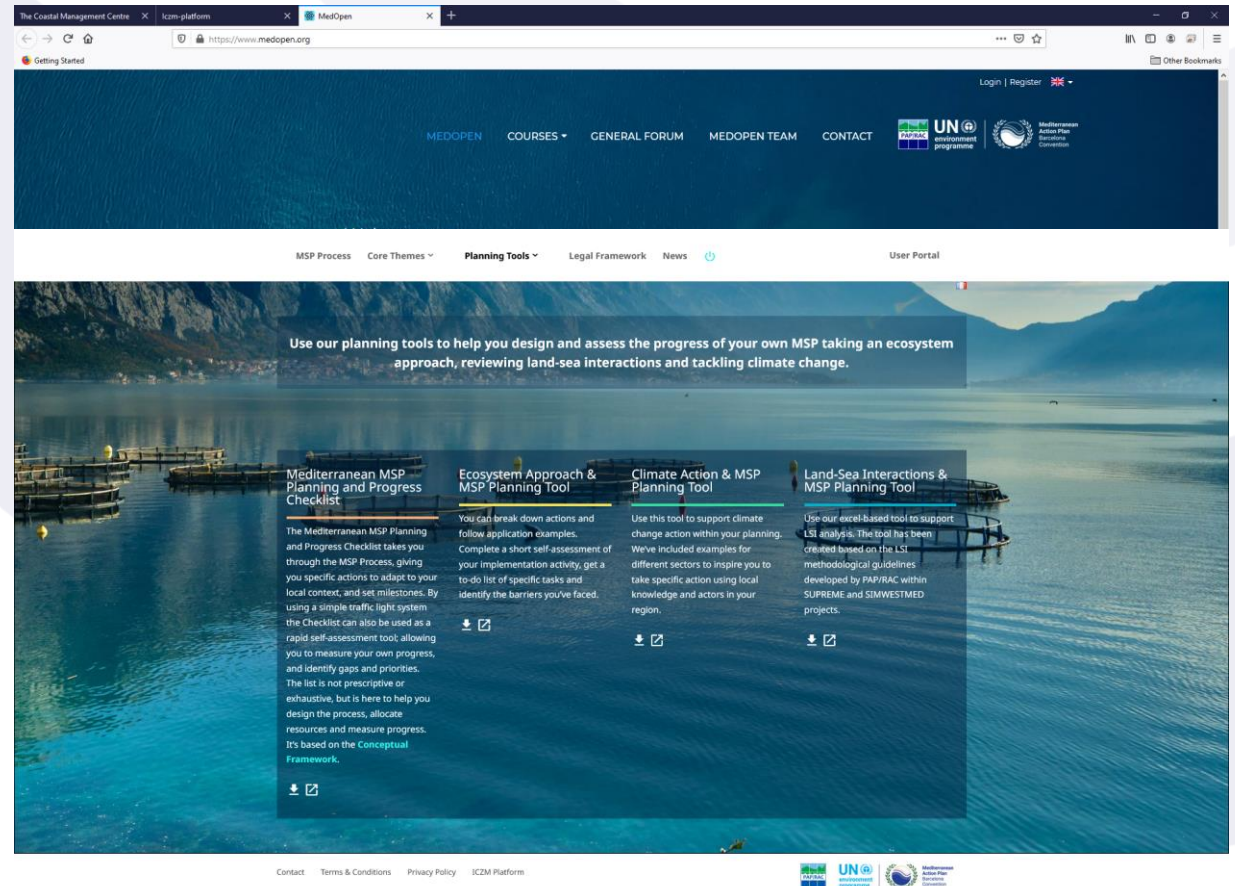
The Coastal Management Centre × Iczm-platform × MedOpen × +

https://www.medopen.org

Getting Started

Other Bookmarks

Login | Register

MEDOPEN COURSES GENERAL FORUM MEDOPEN TEAM CONTACT

PAP/RAC UN environment programme Mediterranean Action Plan Barcelona Convention

MSP Process Core Themes Planning Tools Legal Framework News User Portal

Use our planning tools to help you design and assess the progress of your own MSP taking an ecosystem approach, reviewing land-sea interactions and tackling climate change.

Mediterranean MSP Planning and Progress Checklist

The Mediterranean MSP Planning and Progress Checklist takes you through the MSP Process, giving you specific actions to adapt to your local context, and set milestones. By using a simple traffic light system the Checklist can also be used as a rapid self-assessment tool; allowing you to measure your own progress, and identify gaps and priorities. The list is not prescriptive or exhaustive, but is here to help you design the process, allocate resources and measure progress. It's based on the Conceptual Framework.

Ecosystem Approach & MSP Planning Tool

You can break down actions and follow application examples. Complete a short self-assessment of your implementation activity, get a to-do list of specific tasks and identify the barriers you've faced.

Climate Action & MSP Planning Tool

Use this tool to support climate change action within your planning. We've included examples for different sectors to inspire you to take specific action using local knowledge and actors in your region.

Land-Sea Interactions & MSP Planning Tool

Use our excel-based tool to support LSI analysis. The tool has been created based on the LSI methodological guidelines developed by PAP/RAC within SUPREME and SIMWESTMED projects.

Contact Terms & Conditions Privacy Policy ICZM Platform

PAP/RAC UN environment Mediterranean Action Plan Barcelona Convention